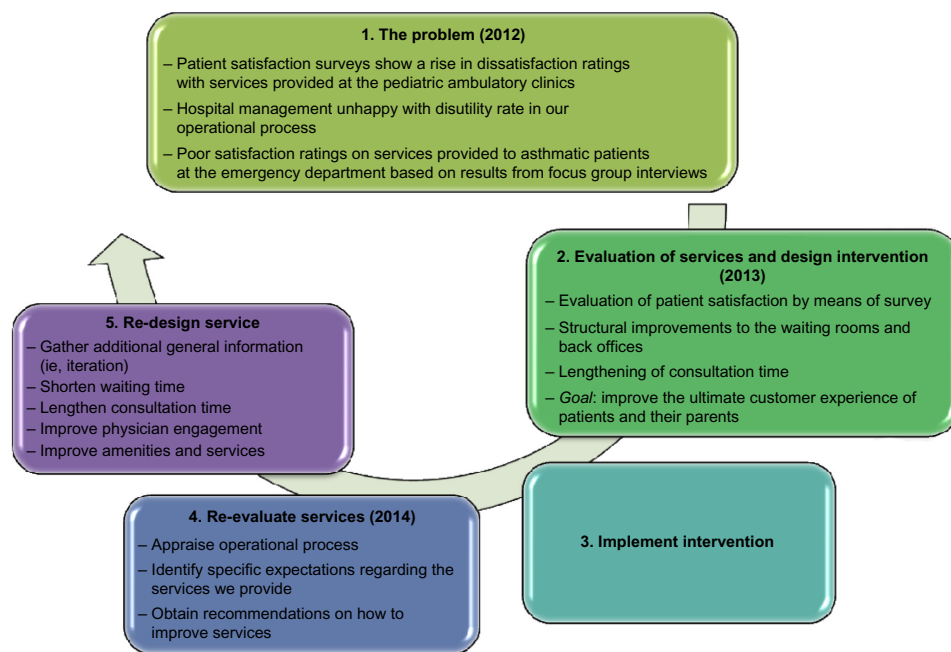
1. The problem (2012)

– Patient satisfaction surveys show a rise in dissatisfaction ratings with services provided at the pediatric ambulatory clinics

– Hospital management unhappy with disutility rate in our operational process

– Poor satisfaction ratings on services provided to asthmatic patients at the emergency department based on results from focus group interviews

2. Evaluation of services and design intervention (2013)

– Evaluation of patient satisfaction by means of survey

– Structural improvements to the waiting rooms and back offices

– Lengthening of consultation time

– *Goal*: improve the ultimate customer experience of patients and their parents

3. Implement intervention

4. Re-evaluate services (2014)

– Appraise operational process

– Identify specific expectations regarding the services we provide

– Obtain recommendations on how to improve services

5. Re-design service

– Gather additional general information (ie, iteration)

– Shorten waiting time

– Lengthen consultation time

– Improve physician engagement

– Improve amenities and services